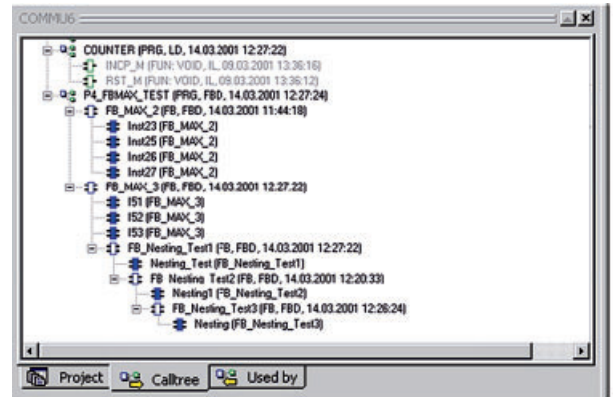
COMMU6

COUNTER (PRG, LD, 14.03.2001 12:27:22)
INCP_M (FUN: VOID, IL, 09.03.2001 13:36:16)
RST_M (FUN: VOID, IL, 09.03.2001 13:36:12)
P4_FBMAX_TEST (PRG, FBD, 14.03.2001 12:27:24)
FB_MAX_2 (FB, FBD, 14.03.2001 11:44:18)
Inst23 (FB_MAX_2)
Inst25 (FB_MAX_2)
Inst26 (FB_MAX_2)
Inst27 (FB_MAX_2)
FB_MAX_3 (FB, FBD, 14.03.2001 12:27:22)
I51 (FB_MAX_3)
I52 (FB_MAX_3)
I53 (FB_MAX_3)
FB_Nesting_Test1 (FB, FBD, 14.03.2001 12:27:22)
Nesting_Test (FB_Nesting_Test1)
FB_Nesting_Test2 (FB, FBD, 14.03.2001 12:20:33)
Nesting1 (FB_Nesting_Test2)
FB_Nesting_Test3 (FB, FBD, 14.03.2001 12:26:24)
Nesting (FB_Nesting_Test3)

Project Calltree Used by